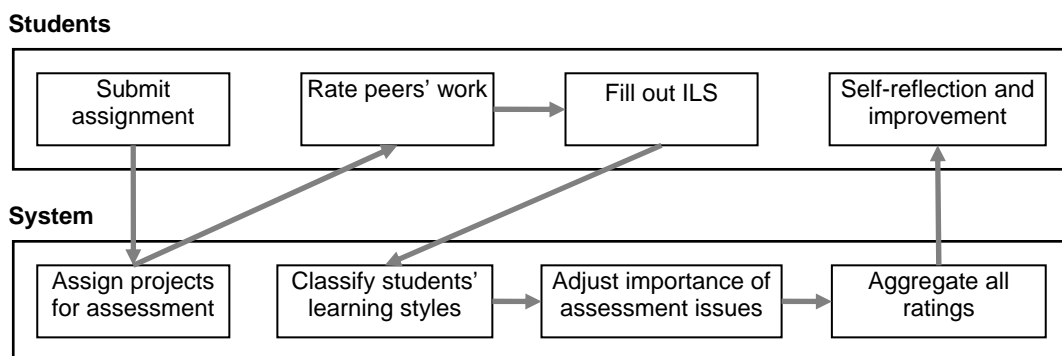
Students

Submit assignment

Rate peers' work

Fill out ILS

Self-reflection and improvement

System

Assign projects for assessment

Classify students' learning styles

Adjust importance of assessment issues

Aggregate all ratings